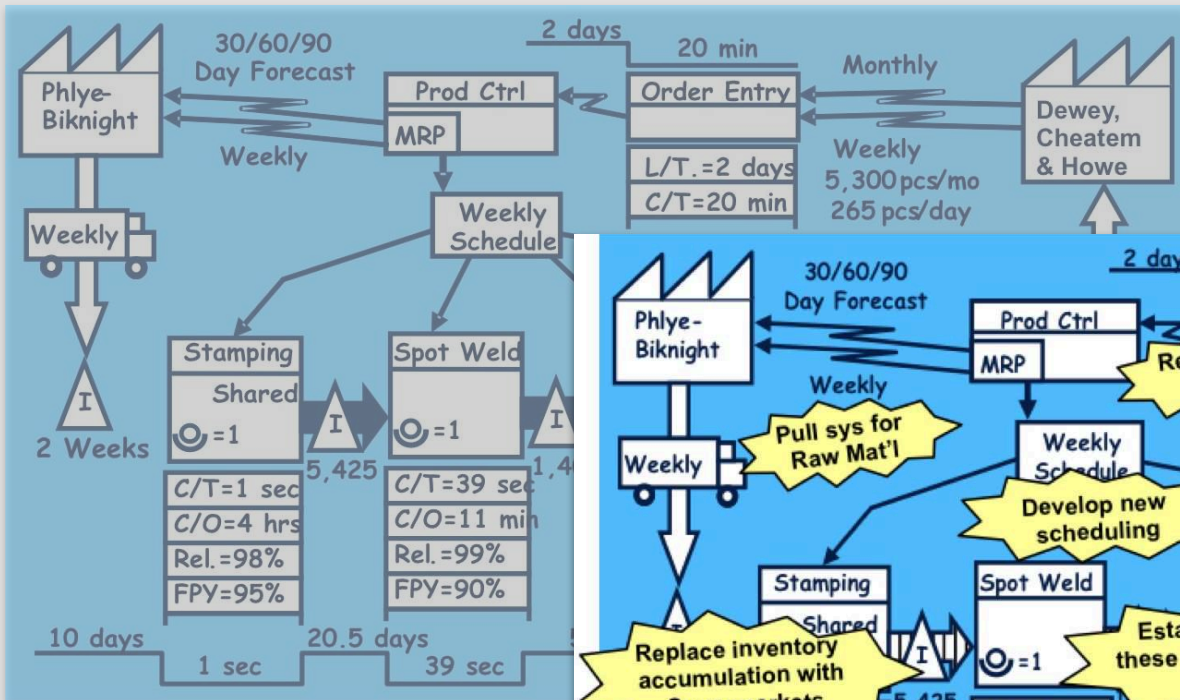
30/60/90 Day Forecast

Phlye-Biknight

Prod Ctrl

MRP

2 days

20 min

Order Entry

Monthly

Dewey, Cheatem & Howe

Weekly

Weekly

L/T.=2 days

C/T=20 min

5,300 pcs/mo

265 pcs/day

Weekly

Weekly Schedule

Stamping

Shared

=1

I

2 Weeks

I

5,425

C/T=1 sec

C/O=4 hrs

Rel.=98%

FPY=95%

Spot Weld

=1

C/T=39 sec

C/O=11 min

Rel.=99%

FPY=90%

1,4

10 days

1 sec

20.5 days

39 sec

30/60/90 Day Forecast

2 day

Phlye-Biknight

Prod Ctrl

MRP

Re

Weekly

Pull sys for Raw Mat'l

Weekly

Weekly Schedule

Develop new scheduling

Stamping

Shared

Spot Weld

I

=1

Replace inventory accumulation with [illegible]

5,425

Esta these